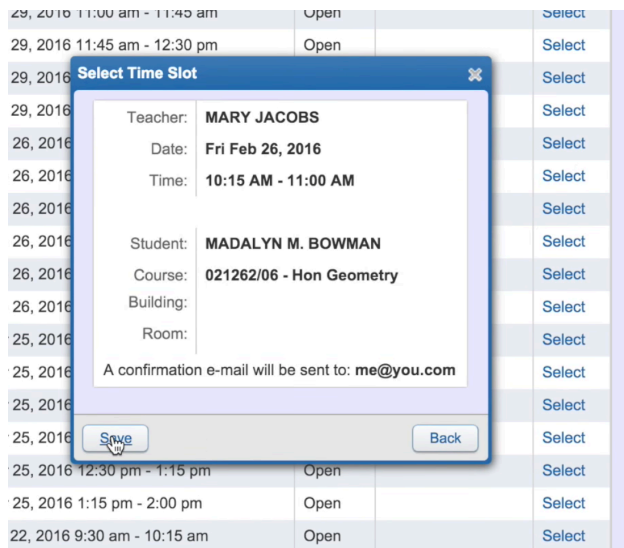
29, 2016 11:00 am - 11:45 am | Open | Select
29, 2016 11:45 am - 12:30 pm | Open | Select
29, 2016 | Select
29, 2016 | Select
26, 2016 | Select
26, 2016 | Select
26, 2016 | Select
26, 2016 | Select
26, 2016 | Select
26, 2016 | Select
25, 2016 | Select
25, 2016 | Select
25, 2016 | Select
25, 2016 | Select
25, 2016 12:30 pm - 1:15 pm | Open | Select
25, 2016 1:15 pm - 2:00 pm | Open | Select
22, 2016 9:30 am - 10:15 am | Open | Select

Select Time Slot

Teacher: MARY JACOBS
Date: Fri Feb 26, 2016
Time: 10:15 AM - 11:00 AM

Student: MADALYN M. BOWMAN
Course: 021262/06 - Hon Geometry
Building:
Room:

A confirmation e-mail will be sent to: me@you.com

Save
Back